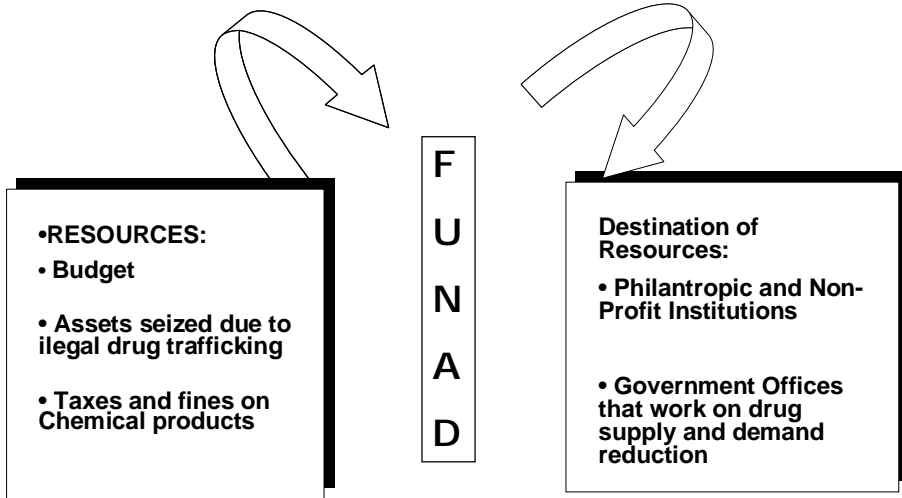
•RESOURCES:

• Budget

• Assets seized due to ilegal drug trafficking

• Taxes and fines on Chemical products

F
U
N
A
D

Destination of Resources:

• Philantropic and Non-Profit Institutions

• Government Offices that work on drug supply and demand reduction